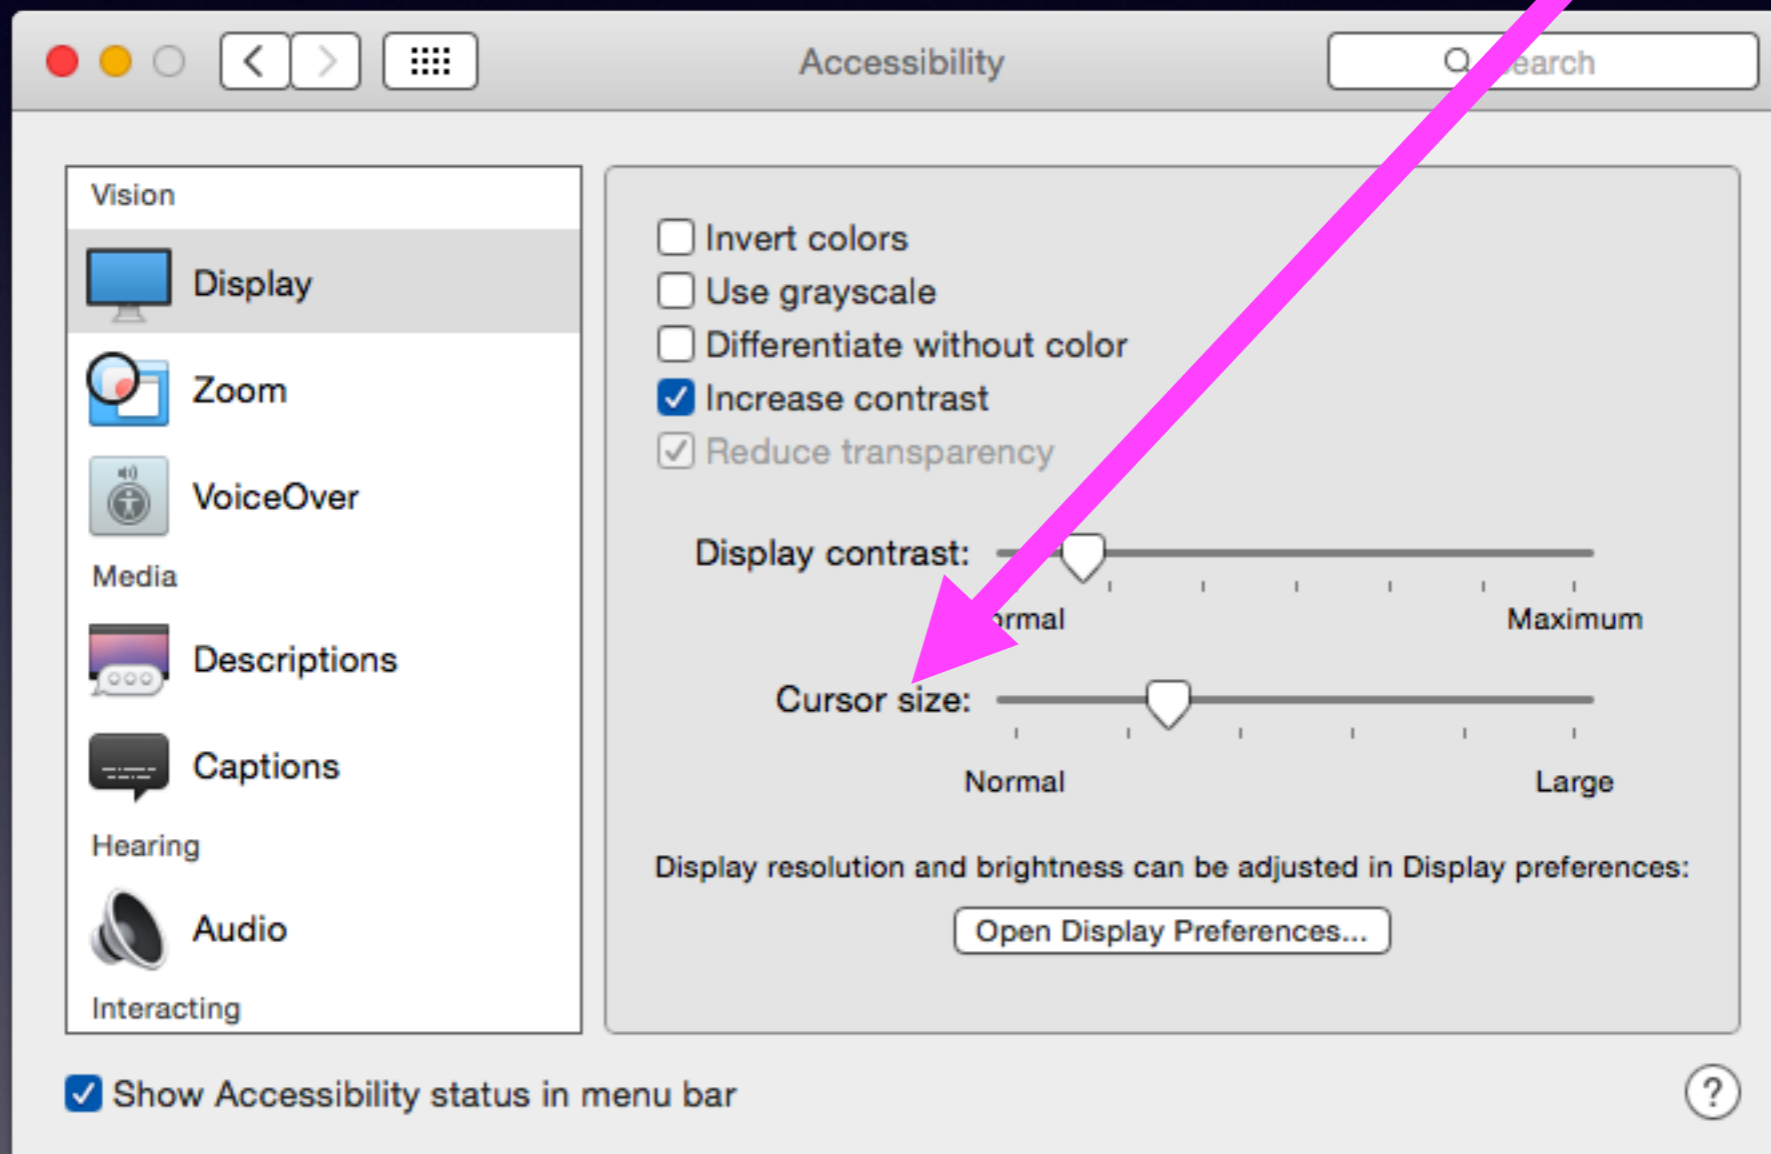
Accessibility

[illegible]earch

Vision

Display

Zoom

VoiceOver

Media

Descriptions

Captions

Hearing

Audio

Interacting

Invert colors

Use grayscale

Differentiate without color

Increase contrast

Reduce transparency

Display contrast:

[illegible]rmal

Maximum

Cursor size:

Normal

Large

Display resolution and brightness can be adjusted in Display preferences:

Open Display Preferences...

Show Accessibility status in menu bar

?